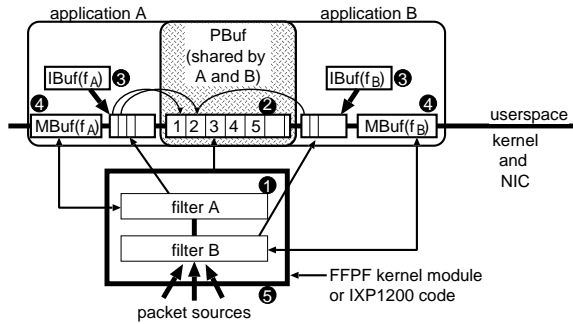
application A

application B

PBuf (shared by A and B)

IBuf($f_A$) ❸

IBuf($f_B$) ❸

❹ MBuf($f_A$)

1 2 3 4 5

❷

MBuf($f_B$) ❹

userspace

kernel and NIC

❶

filter A

filter B

FFPF kernel module or IXP1200 code

❺

packet sources